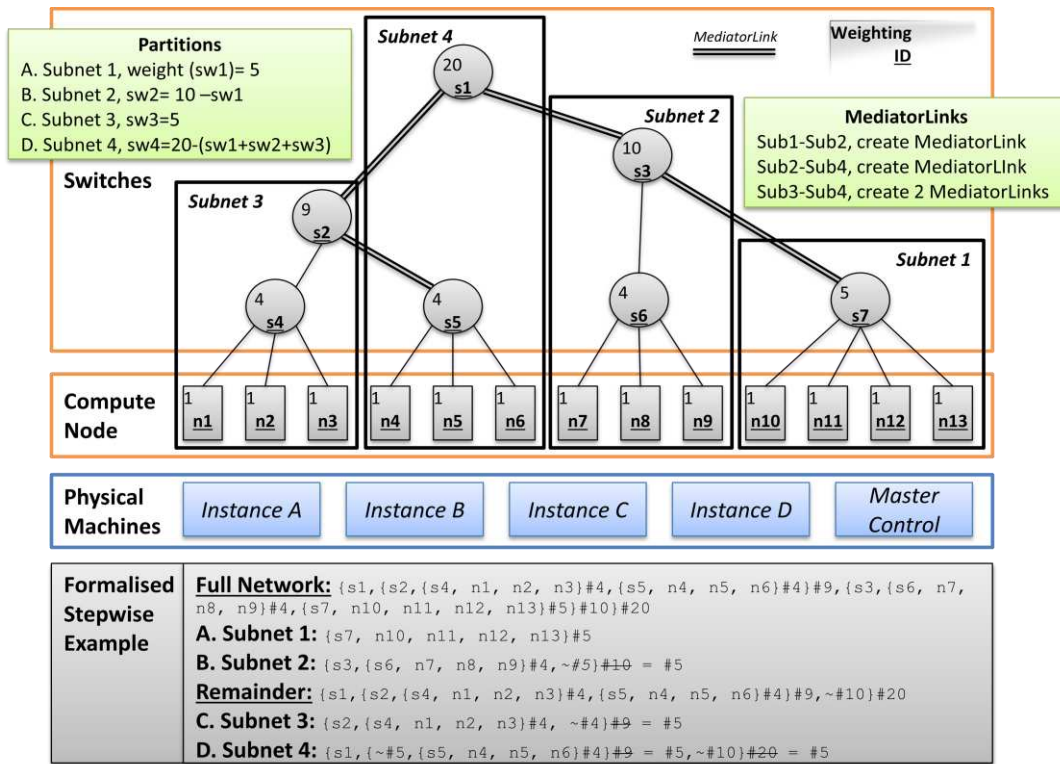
Partitions
A. Subnet 1, weight (sw1)= 5
B. Subnet 2, sw2= 10 –sw1
C. Subnet 3, sw3=5
D. Subnet 4, sw4=20-(sw1+sw2+sw3)

Subnet 4

MediatorLink

Weighting
ID

MediatorLinks
Sub1-Sub2, create MediatorLink
Sub2-Sub4, create MediatorLInk
Sub3-Sub4, create 2 MediatorLinks

Switches

20
s1

Subnet 2

10
s3

Subnet 3

9
s2

4
s4

4
s5

4
s6

Subnet 1

5
s7

Compute Node

1 n1
1 n2
1 n3
1 n4
1 n5
1 n6
1 n7
1 n8
1 n9
1 n10
1 n11
1 n12
1 n13

Physical Machines

Instance A
Instance B
Instance C
Instance D
Master Control

Formalised Stepwise Example

Full Network: {s1,{s2,{s4, n1, n2, n3}#4,{s5, n4, n5, n6}#4}#9,{s3,{s6, n7, n8, n9}#4,{s7, n10, n11, n12, n13}#5}#10}#20
A. Subnet 1: {s7, n10, n11, n12, n13}#5
B. Subnet 2: {s3,{s6, n7, n8, n9}#4,~#5}#10 = #5
Remainder: {s1,{s2,{s4, n1, n2, n3}#4,{s5, n4, n5, n6}#4}#9,~#10}#20
C. Subnet 3: {s2,{s4, n1, n2, n3}#4, ~#4}#9 = #5
D. Subnet 4: {s1,{~#5,{s5, n4, n5, n6}#4}#9 = #5,~#10}#20 = #5